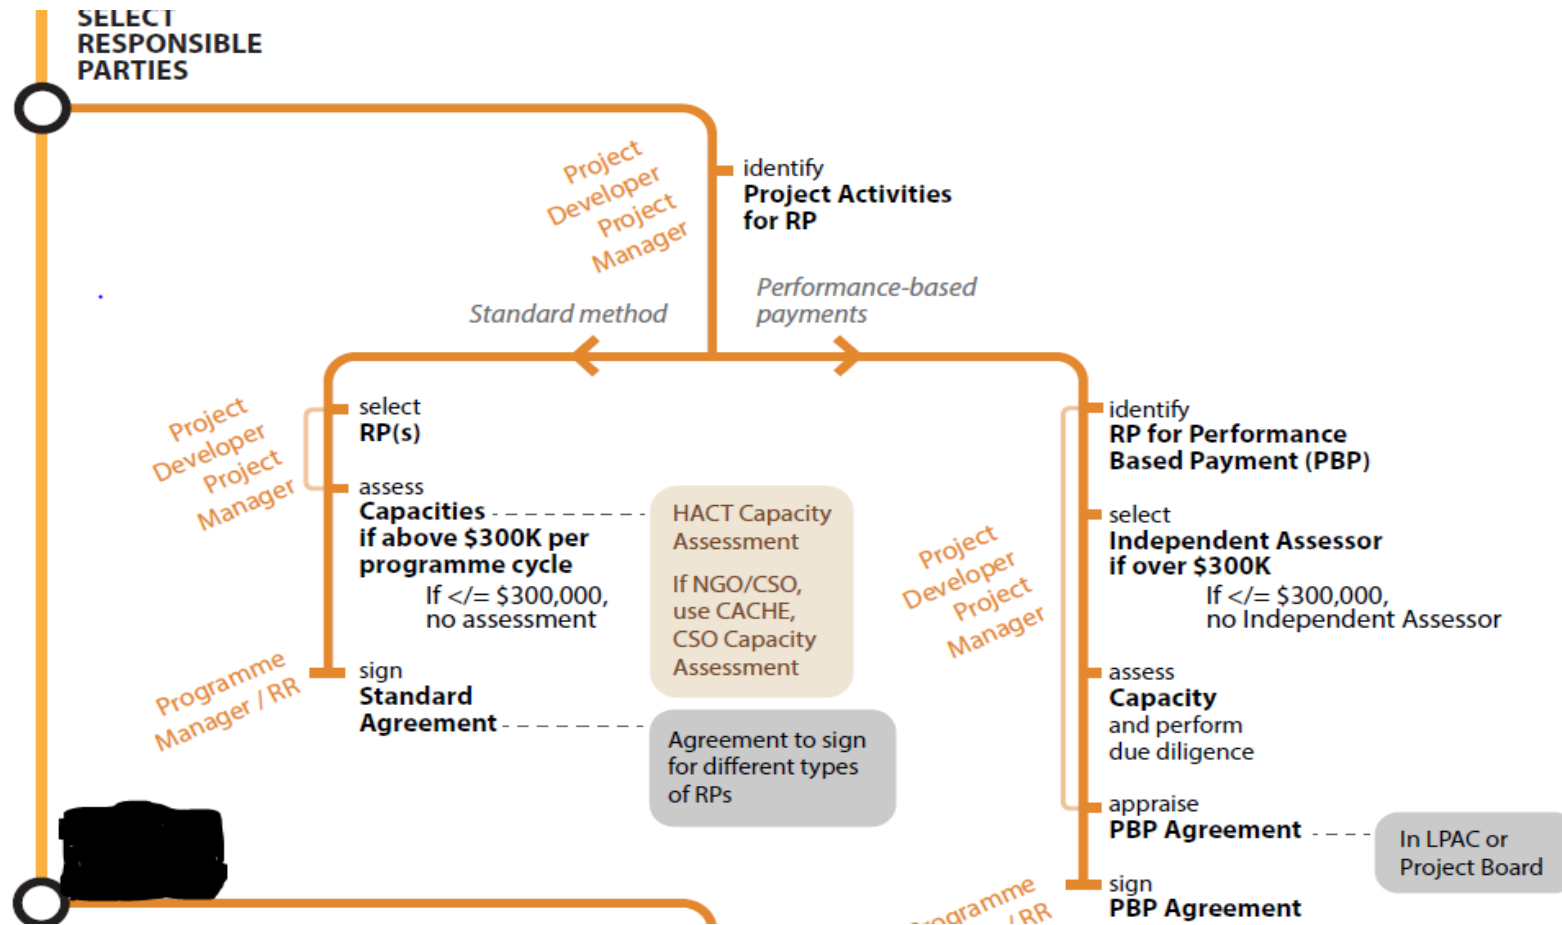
SELECT RESPONSIBLE PARTIES

Project Developer Project Manager

identify
Project Activities for RP

Standard method

Performance-based payments

Project Developer Project Manager

select
RP(s)

assess
Capacities if above $300K per programme cycle
If </= $300,000, no assessment

HACT Capacity Assessment

If NGO/CSO, use CACHE, CSO Capacity Assessment

Programme Manager / RR

sign
Standard Agreement

Agreement to sign for different types of RPs

identify
RP for Performance Based Payment (PBP)

select
Independent Assessor if over $300K
If </= $300,000, no Independent Assessor

Project Developer Project Manager

assess
Capacity and perform due diligence

appraise
PBP Agreement

In LPAC or Project Board

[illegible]ogramme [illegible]/RR

sign
PBP Agreement